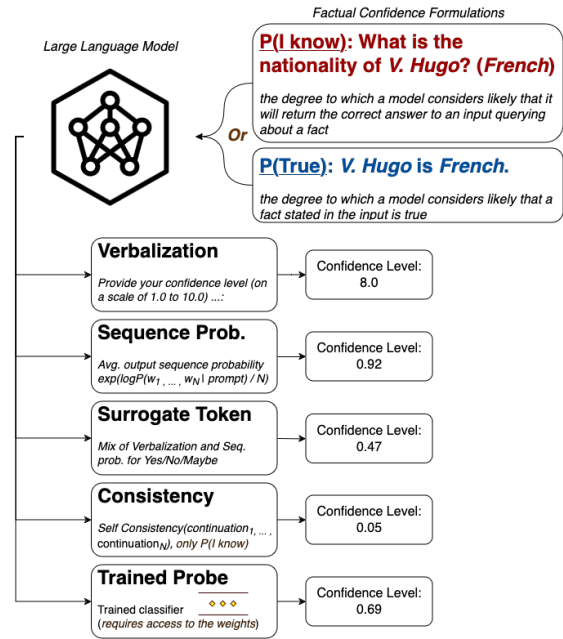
Factual Confidence Formulations

Large Language Model

P(I know): What is the nationality of V. Hugo? (French)

the degree to which a model considers likely that it will return the correct answer to an input querying about a fact

Or

P(True): V. Hugo is French.

the degree to which a model considers likely that a fact stated in the input is true

Verbalization

Provide your confidence level (on a scale of 1.0 to 10.0) ...:

Confidence Level: 8.0

Sequence Prob.

Avg. output sequence probability $exp(logP(w_1, ..., w_N | prompt) / N)$

Confidence Level: 0.92

Surrogate Token

Mix of Verbalization and Seq. prob. for Yes/No/Maybe

Confidence Level: 0.47

Consistency

Self Consistency(continuation$_1$, ... , continuation$_N$), only P(I know)

Confidence Level: 0.05

Trained Probe

Trained classifier (requires access to the weights)

Confidence Level: 0.69